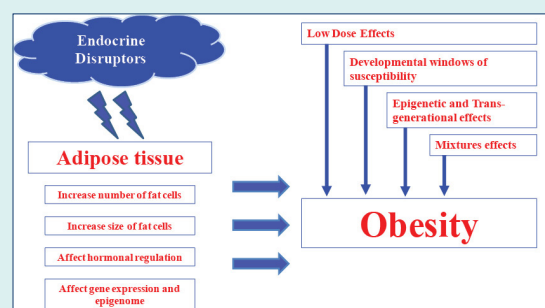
Endocrine Disruptors

Adipose tissue

Increase number of fat cells

Increase size of fat cells

Affect hormonal regulation

Affect gene expression and epigenome

Low Dose Effects

Developmental windows of susceptibility

Epigenetic and Transgenerational effects

Mixtures effects

Obesity